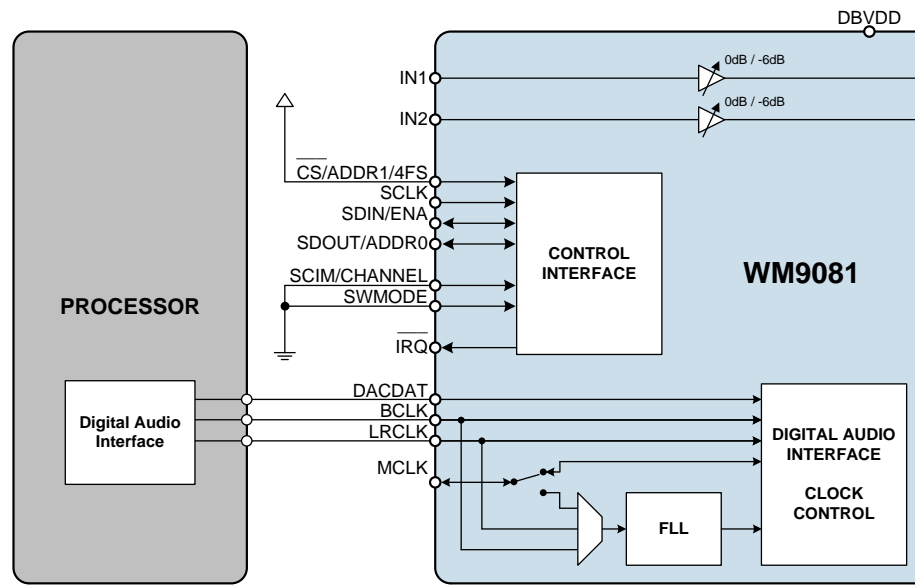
DBVDD

IN1

0dB / -6dB

IN2

0dB / -6dB

$\overline{CS}$/ADDR1/4FS

SCLK

SDIN/ENA

SDOUT/ADDR0

SCIM/CHANNEL

SWMODE

$\overline{IRQ}$

CONTROL INTERFACE

WM9081

PROCESSOR

Digital Audio Interface

DACDAT

BCLK

LRCLK

MCLK

DIGITAL AUDIO INTERFACE

CLOCK CONTROL

FLL